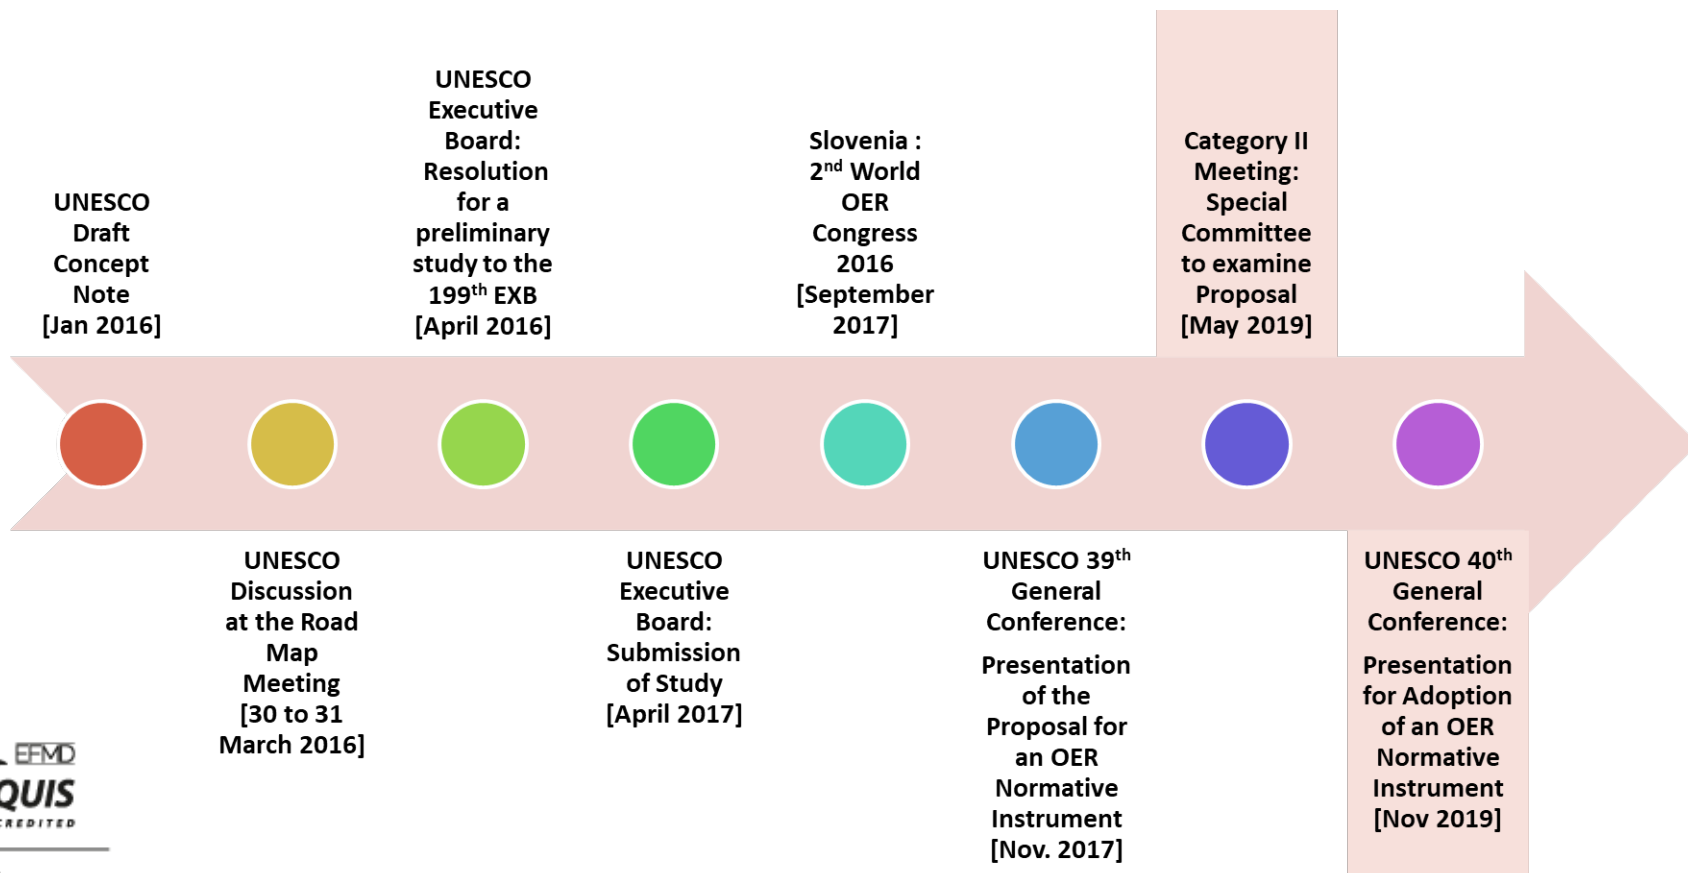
UNESCO Draft Concept Note [Jan 2016]

UNESCO Discussion at the Road Map Meeting [30 to 31 March 2016]

UNESCO Executive Board: Resolution for a preliminary study to the 199$^{th}$ EXB [April 2016]

UNESCO Executive Board: Submission of Study [April 2017]

Slovenia : 2$^{nd}$ World OER Congress 2016 [September 2017]

UNESCO 39$^{th}$ General Conference:

Presentation of the Proposal for an OER Normative Instrument [Nov. 2017]

Category II Meeting: Special Committee to examine Proposal [May 2019]

UNESCO 40$^{th}$ General Conference:

Presentation for Adoption of an OER Normative Instrument [Nov 2019]

EFMD
QUIS
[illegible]REDITED